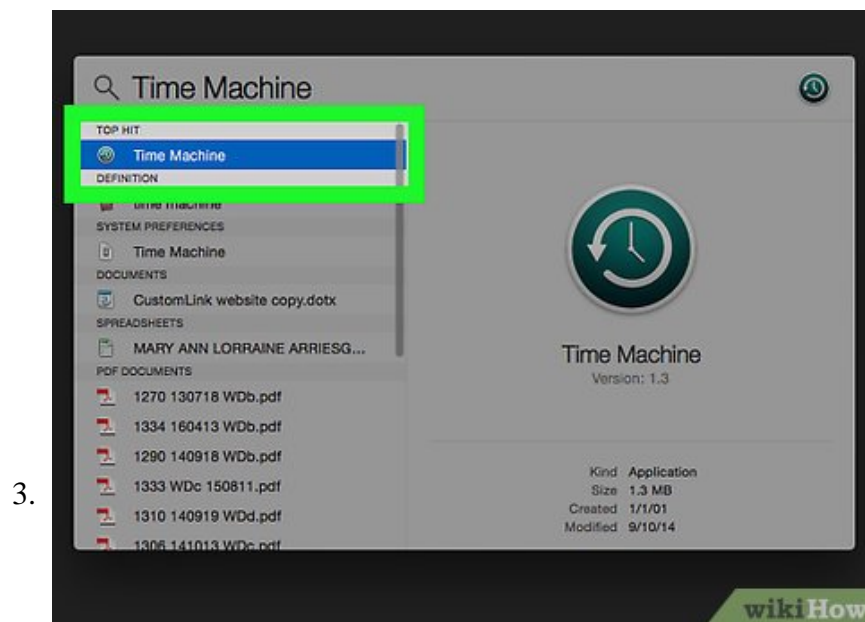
3.

Time Machine

TOP HIT

Time Machine

DEFINITION

time machine

SYSTEM PREFERENCES

Time Machine

DOCUMENTS

CustomLink website copy.dotx

SPREADSHEETS

MARY ANN LORRAINE ARRIESG...

PDF DOCUMENTS

1270 130718 WDb.pdf

1334 160413 WDb.pdf

1290 140918 WDb.pdf

1333 WDc 150811.pdf

1310 140919 WDd.pdf

1306 141013 WDc.pdf

Time Machine
Version: 1.3

| | |
|---|---|
| Kind | Application |
| Size | 1.3 MB |
| Created | 1/1/01 |
| Modified | 9/10/14 |

wikiHow